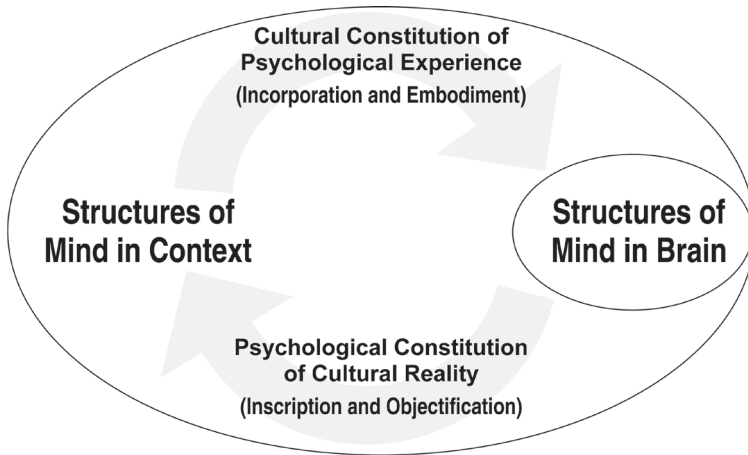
Cultural Constitution of Psychological Experience
(Incorporation and Embodiment)

Structures of Mind in Context

Structures of Mind in Brain

Psychological Constitution of Cultural Reality
(Inscription and Objectification)